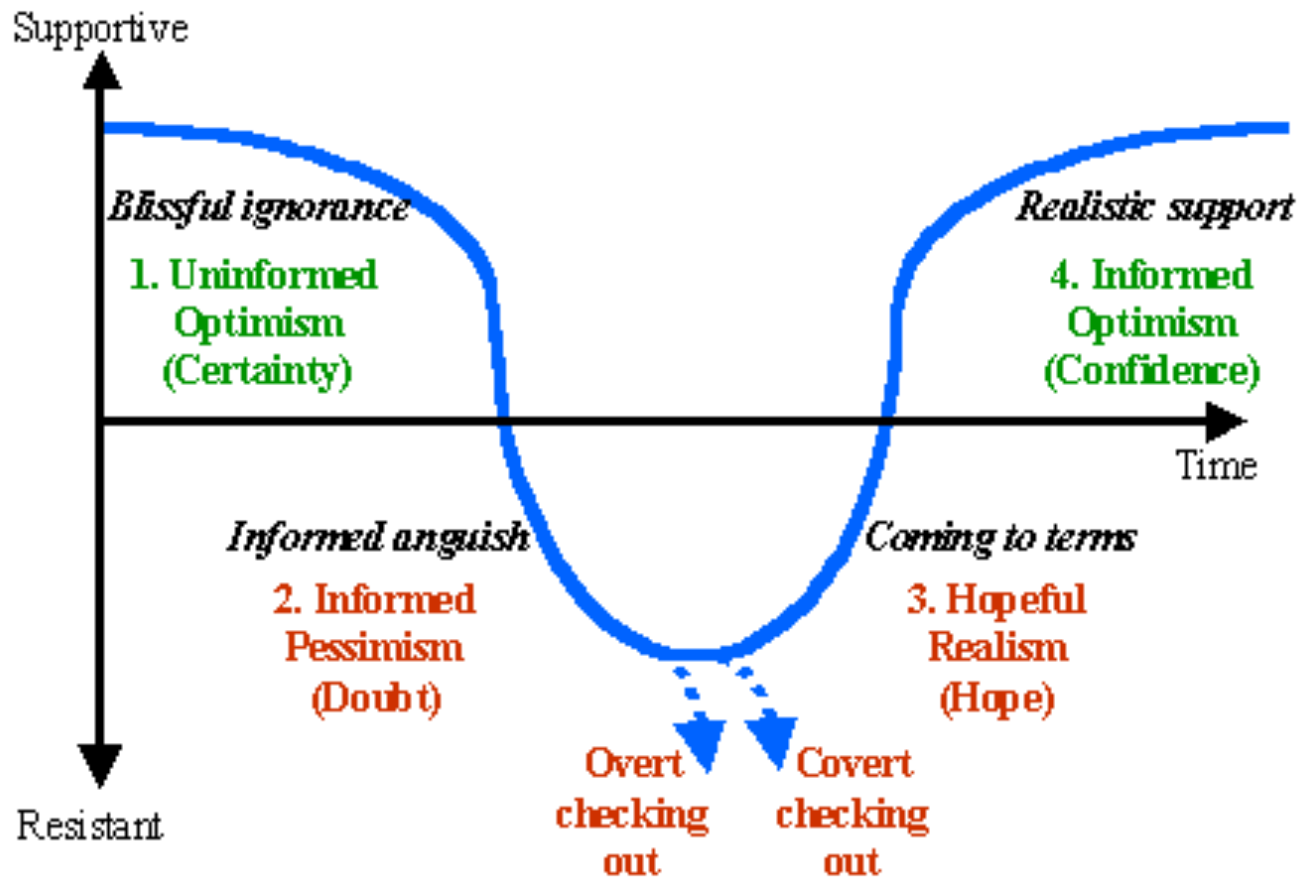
Supportive

Blissful ignorance

1. Uninformed Optimism (Certainty)

Realistic support

4. Informed Optimism (Confidence)

Time

Informed anguish

2. Informed Pessimism (Doubt)

Coming to terms

3. Hopeful Realism (Hope)

Overt checking out

Covert checking out

Resistant